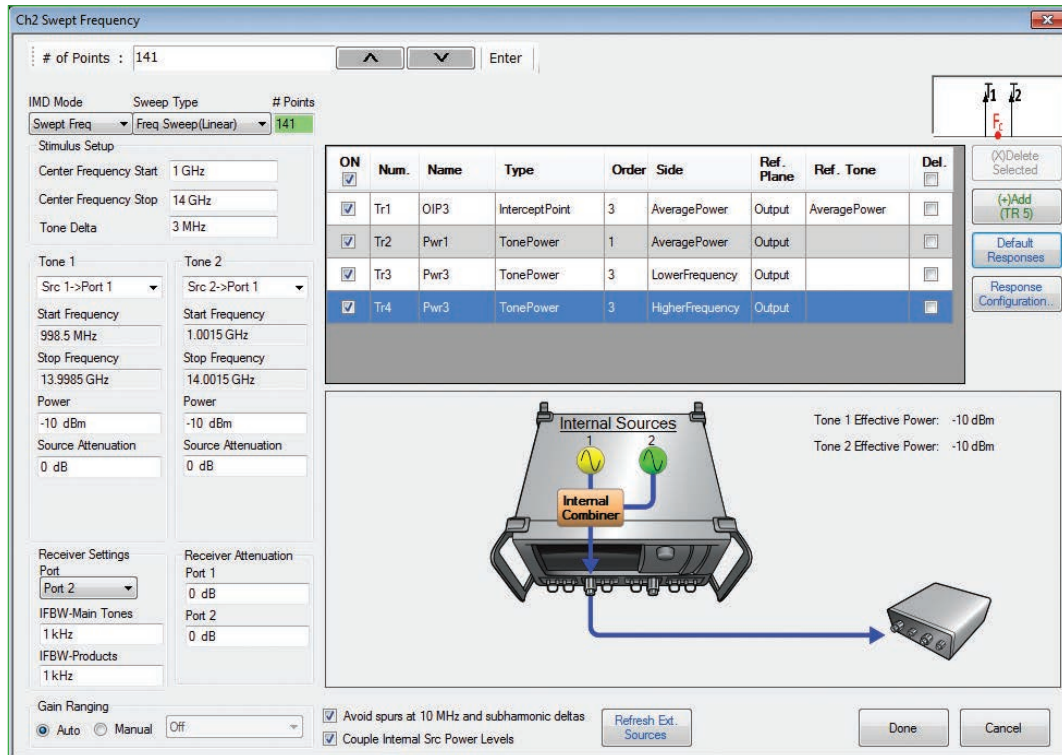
Ch2 Swept Frequency

# of Points : 141

Enter

IMD Mode
Swept Freq

Sweep Type
Freq Sweep(Linear)

# Points
141

Stimulus Setup
Center Frequency Start 1 GHz
Center Frequency Stop 14 GHz
Tone Delta 3 MHz

Tone 1
Src 1->Port 1
Start Frequency
998.5 MHz
Stop Frequency
13.9985 GHz
Power
-10 dBm
Source Attenuation
0 dB

Tone 2
Src 2->Port 1
Start Frequency
1.0015 GHz
Stop Frequency
14.0015 GHz
Power
-10 dBm
Source Attenuation
0 dB

Receiver Settings
Port
Port 2
IFBW-Main Tones
1 kHz
IFBW-Products
1 kHz

Receiver Attenuation
Port 1
0 dB
Port 2
0 dB

Gain Ranging
Auto Manual Off

| ON | Num. | Name | Type | Order | Side | Ref. Plane | Ref. Tone | Del. |
|---|---|---|---|---|---|---|---|---|
| ☑ | Tr1 | OIP3 | InterceptPoint | 3 | AveragePower | Output | AveragePower | ☐ |
| ☑ | Tr2 | Pwr1 | TonePower | 1 | AveragePower | Output | | ☐ |
| ☑ | Tr3 | Pwr3 | TonePower | 3 | LowerFrequency | Output | | ☐ |
| ☑ | Tr4 | Pwr3 | TonePower | 3 | HigherFrequency | Output | | ☐ |

T1 T2
Fc

(X)Delete Selected
(+)Add (TR 5)
Default Responses
Response Configuration..

Internal Sources
1 2
Internal Combiner

Tone 1 Effective Power: -10 dBm
Tone 2 Effective Power: -10 dBm

Avoid spurs at 10 MHz and subharmonic deltas
Couple Internal Src Power Levels

Refresh Ext. Sources

Done

Cancel